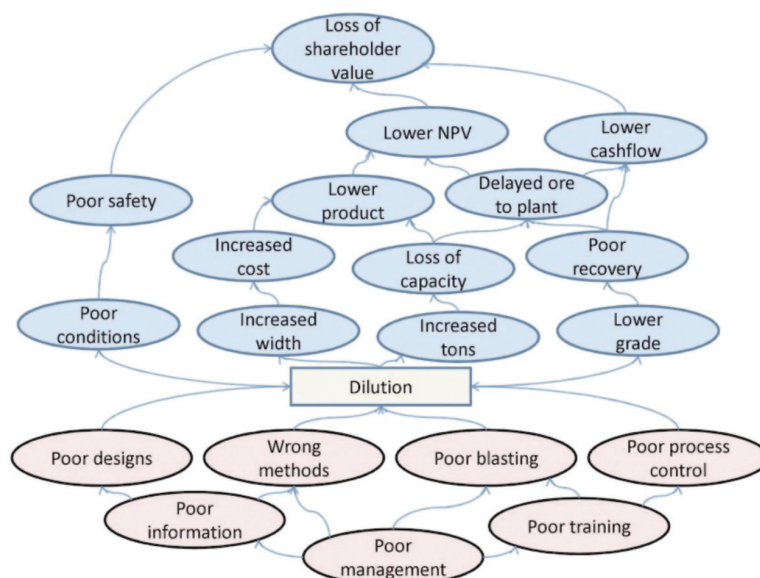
Loss of shareholder value

Lower NPV

Lower cashflow

Poor safety

Lower product

Delayed ore to plant

Increased cost

Loss of capacity

Poor recovery

Poor conditions

Increased width

Increased tons

Lower grade

Dilution

Poor designs

Wrong methods

Poor blasting

Poor process control

Poor information

Poor training

Poor management